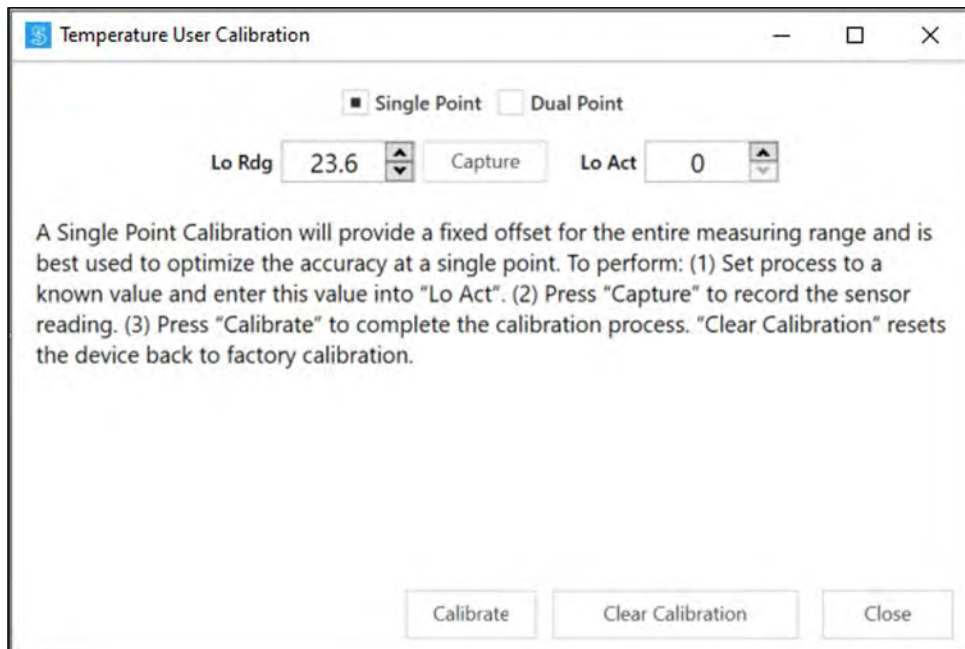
Temperature User Calibration

Single Point Dual Point

Lo Rdg 23.6 Capture Lo Act 0

A Single Point Calibration will provide a fixed offset for the entire measuring range and is best used to optimize the accuracy at a single point. To perform: (1) Set process to a known value and enter this value into "Lo Act". (2) Press "Capture" to record the sensor reading. (3) Press "Calibrate" to complete the calibration process. "Clear Calibration" resets the device back to factory calibration.

Calibrate Clear Calibration Close